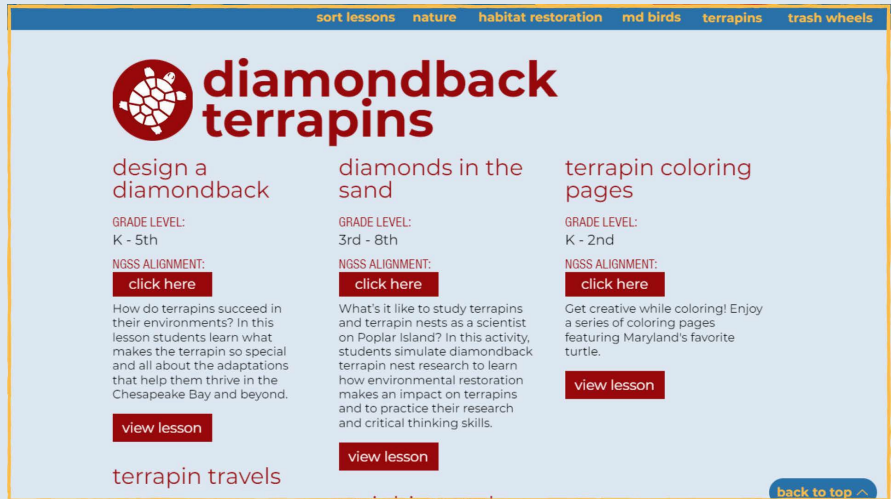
sort lessons nature habitat restoration md birds terrapins trash wheels

diamondback terrapins

design a diamondback

GRADE LEVEL:
K - 5th

NGSS ALIGNMENT:
click here

How do terrapins succeed in their environments? In this lesson students learn what makes the terrapin so special and all about the adaptations that help them thrive in the Chesapeake Bay and beyond.

view lesson

terrapin travels

diamonds in the sand

GRADE LEVEL:
3rd - 8th

NGSS ALIGNMENT:
click here

What's it like to study terrapins and terrapin nests as a scientist on Poplar Island? In this activity, students simulate diamondback terrapin nest research to learn how environmental restoration makes an impact on terrapins and to practice their research and critical thinking skills.

view lesson

terrapin coloring pages

GRADE LEVEL:
K - 2nd

NGSS ALIGNMENT:
click here

Get creative while coloring! Enjoy a series of coloring pages featuring Maryland's favorite turtle.

view lesson

back to top